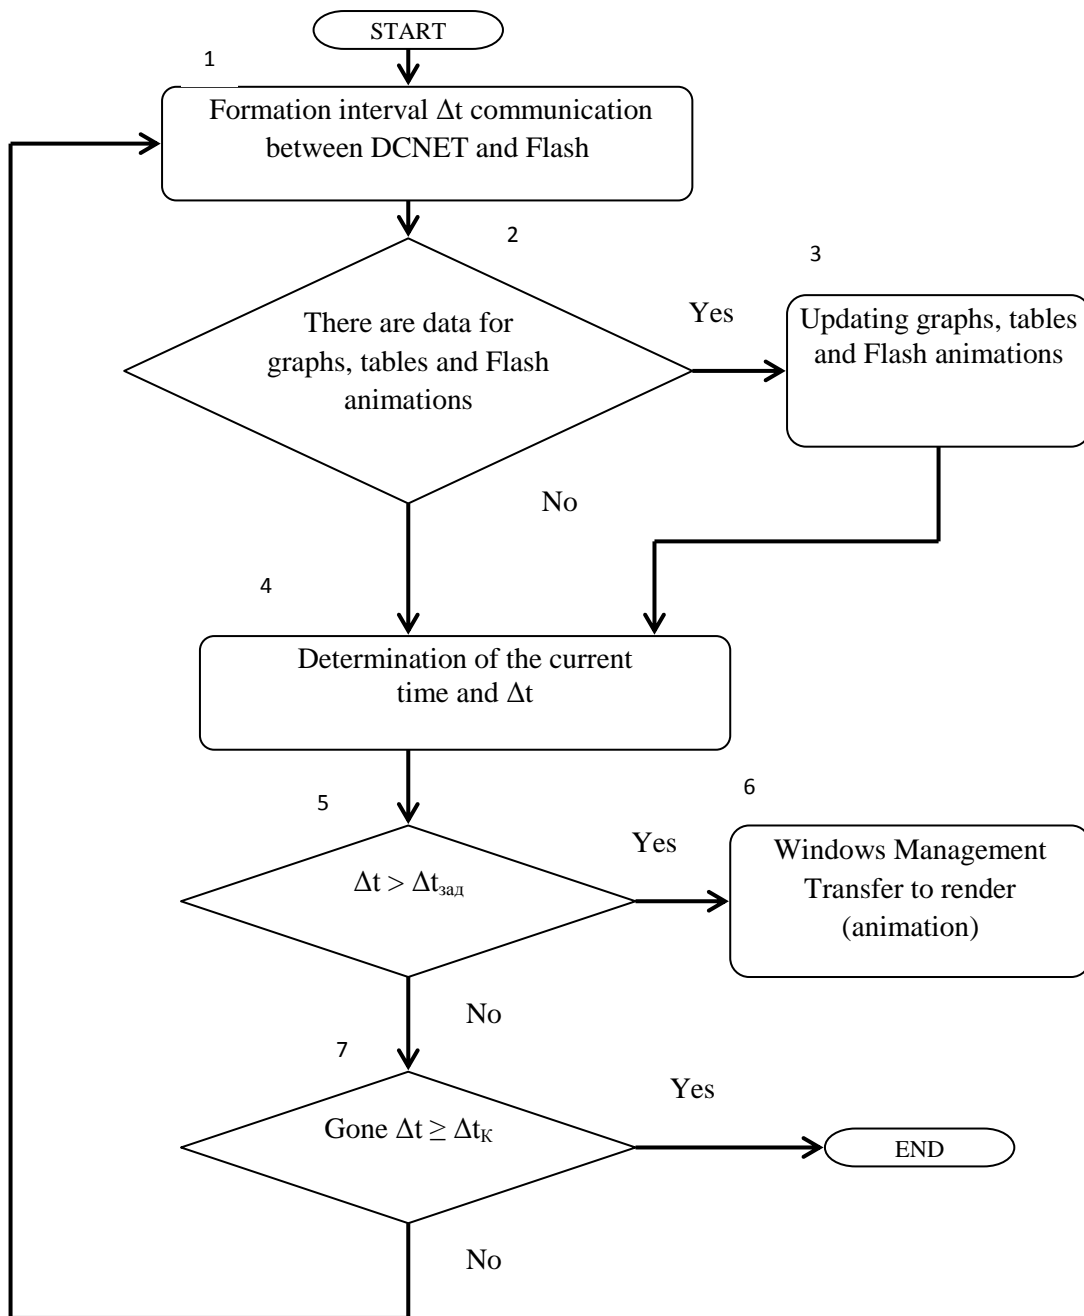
START

1

Formation interval Δt communication between DCNET and Flash

2

There are data for graphs, tables and Flash animations

Yes

3

Updating graphs, tables and Flash animations

No

4

Determination of the current time and Δt

5

$\Delta t > \Delta t_{зад}$

Yes

6

Windows Management Transfer to render (animation)

No

7

Gone $\Delta t \geq \Delta t_{K}$

Yes

END

No